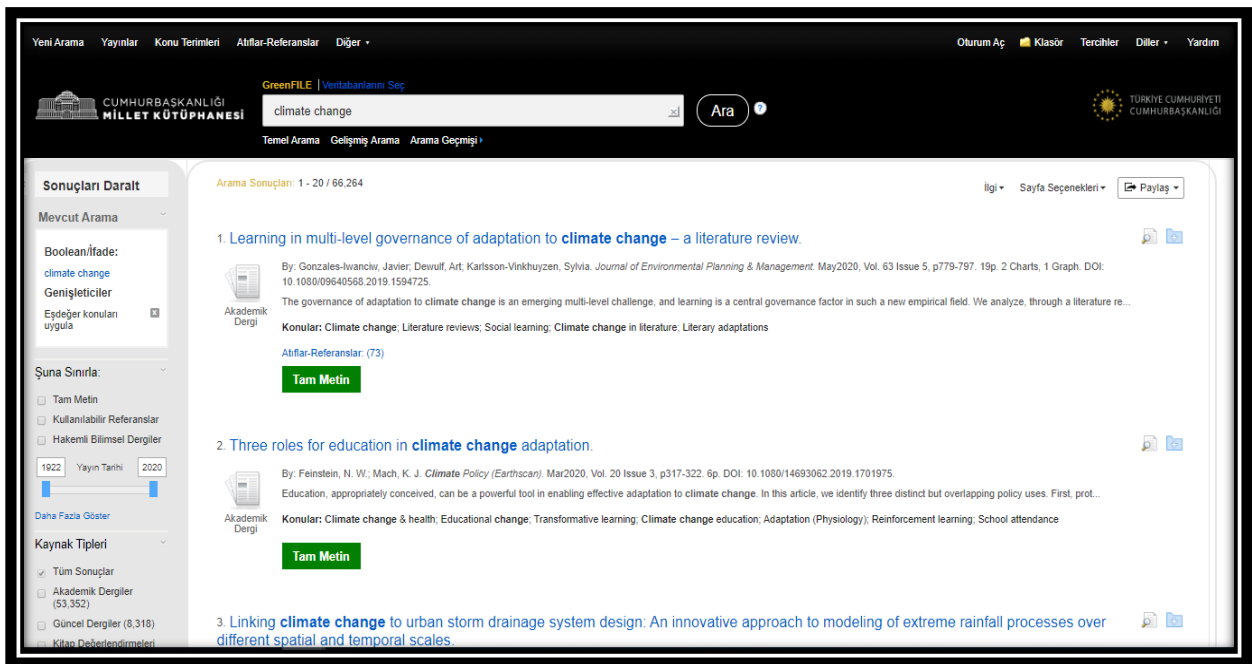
Yeni Arama Yayınlar Konu Terimleri Atıflar-Referanslar Diğer ▾

Oturum Aç Klasör Tercihler Diller ▾ Yardım

CUMHURBAŞKANLIĞI MİLLET KÜTÜPHANESİ

GreenFILE | Veritabanlarını Seç

climate change

Ara

Temel Arama Gelişmiş Arama Arama Geçmişi

TÜRKİYE CUMHURİYETİ CUMHURBAŞKANLIĞI

Sonuçları Daralt

Mevcut Arama

Boolean/İfade:
climate change
Genişleticiler
Eşdeğer konuları uygula

Şuna Sınırla:

Tam Metin
Kullanılabilir Referanslar
Hakemli Bilimsel Dergiler

1922 Yayın Tarihi 2020

Daha Fazla Göster

Kaynak Tipleri

Tüm Sonuçlar
Akademik Dergiler (53,352)
Güncel Dergiler (8,318)
Kitap Değerlendirmeleri

Arama Sonuçları: 1 - 20 / 66,264

İlgi ▾ Sayfa Seçenekleri ▾ Paylaş ▾

1. Learning in multi-level governance of adaptation to climate change – a literature review.

By: Gonzales-Iwanciw, Javier; Dewulf, Art; Karlsson-Vinkhuyzen, Sylvia. Journal of Environmental Planning & Management. May2020, Vol. 63 Issue 5, p779-797. 19p. 2 Charts, 1 Graph. DOI: 10.1080/09640568.2019.1594725.

The governance of adaptation to climate change is an emerging multi-level challenge, and learning is a central governance factor in such a new empirical field. We analyze, through a literature re...

Konular: Climate change; Literature reviews; Social learning; Climate change in literature; Literary adaptations

Akademik Dergi

Atıflar-Referanslar: (73)

Tam Metin

2. Three roles for education in climate change adaptation.

By: Feinstein, N. W.; Mach, K. J. Climate Policy (Earthscan). Mar2020, Vol. 20 Issue 3, p317-322. 6p. DOI: 10.1080/14693062.2019.1701975.

Education, appropriately conceived, can be a powerful tool in enabling effective adaptation to climate change. In this article, we identify three distinct but overlapping policy uses. First, prot...

Akademik Dergi

Konular: Climate change & health; Educational change; Transformative learning; Climate change education; Adaptation (Physiology); Reinforcement learning; School attendance

Tam Metin

3. Linking climate change to urban storm drainage system design: An innovative approach to modeling of extreme rainfall processes over different spatial and temporal scales.